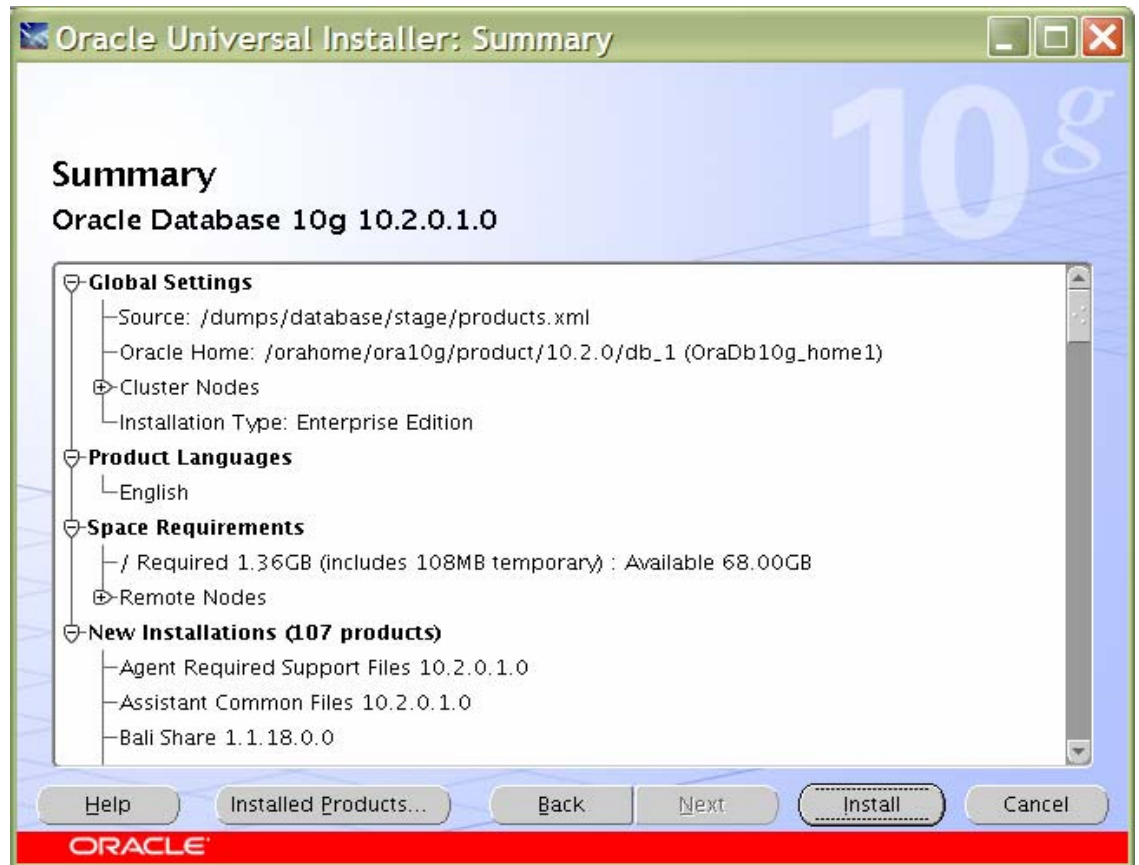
Oracle Universal Installer: Summary

10g

Summary

Oracle Database 10g 10.2.0.1.0

Global Settings
Source: /dumps/database/stage/products.xml
Oracle Home: /orahome/ora10g/product/10.2.0/db_1 (OraDb10g_home1)
Cluster Nodes
Installation Type: Enterprise Edition
Product Languages
English
Space Requirements
/ Required 1.36GB (includes 108MB temporary) : Available 68.00GB
Remote Nodes
New Installations (107 products)
Agent Required Support Files 10.2.0.1.0
Assistant Common Files 10.2.0.1.0
Bali Share 1.1.18.0.0

Help | Installed Products... | Back | Next | Install | Cancel

ORACLE